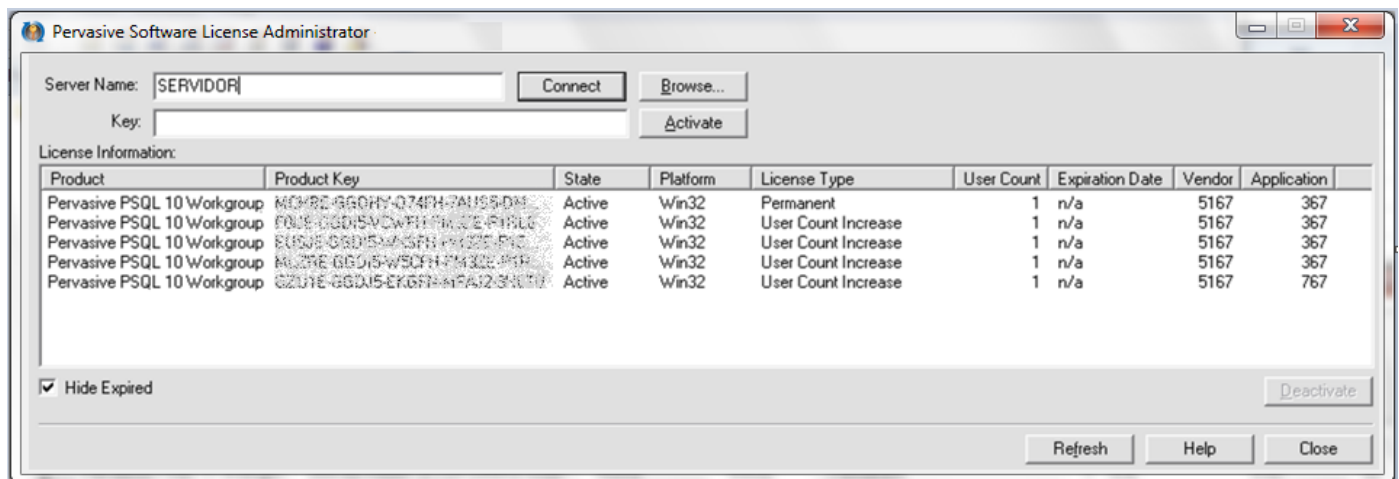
Pervasive Software License Administrator

Server Name: SERVIDOR
Connect
Browse...
Key:
Activate

License Information:

| Product | Product Key | State | Platform | License Type | User Count | Expiration Date | Vendor | Application |
|---|---|---|---|---|---|---|---|---|
| Pervasive PSQL 10 Workgroup | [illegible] | Active | Win32 | Permanent | 1 | n/a | 5167 | 367 |
| Pervasive PSQL 10 Workgroup | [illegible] | Active | Win32 | User Count Increase | 1 | n/a | 5167 | 367 |
| Pervasive PSQL 10 Workgroup | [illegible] | Active | Win32 | User Count Increase | 1 | n/a | 5167 | 367 |
| Pervasive PSQL 10 Workgroup | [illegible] | Active | Win32 | User Count Increase | 1 | n/a | 5167 | 367 |
| Pervasive PSQL 10 Workgroup | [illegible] | Active | Win32 | User Count Increase | 1 | n/a | 5167 | 767 |

Hide Expired
Deactivate

Refresh
Help
Close